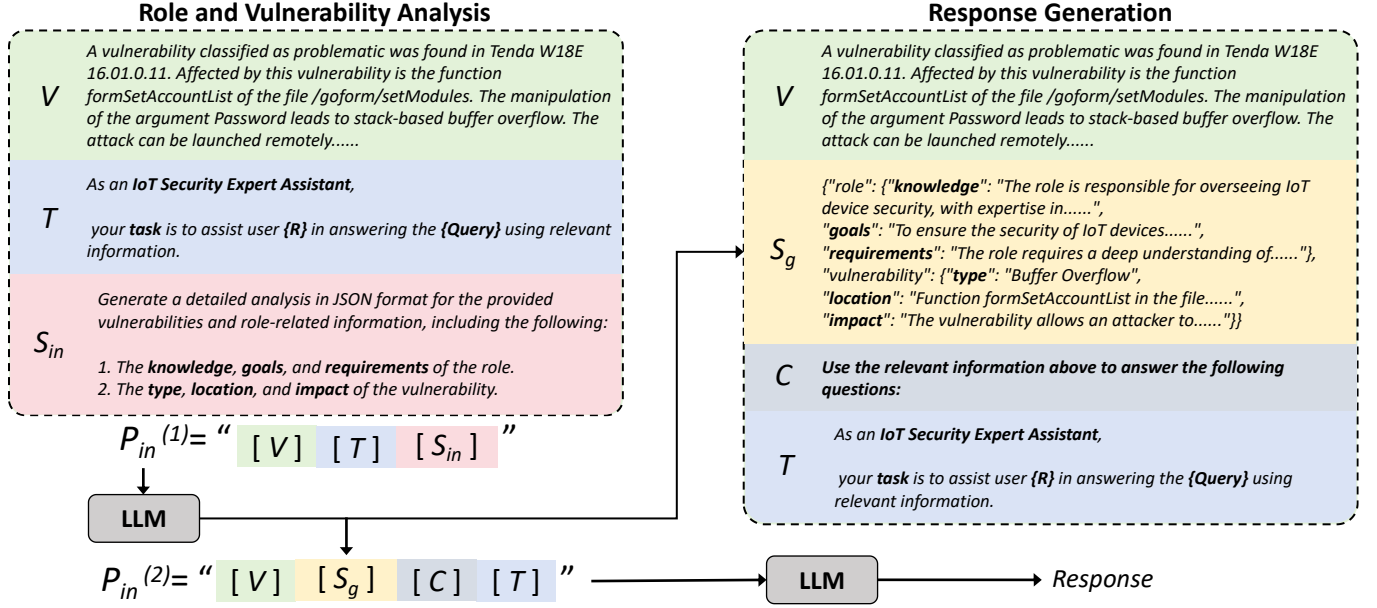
Role and Vulnerability Analysis

$V$ A vulnerability classified as problematic was found in Tenda W18E 16.01.0.11. Affected by this vulnerability is the function formSetAccountList of the file /goform/setModules. The manipulation of the argument Password leads to stack-based buffer overflow. The attack can be launched remotely......

$T$ As an IoT Security Expert Assistant,

your task is to assist user {R} in answering the {Query} using relevant information.

$S_{in}$ Generate a detailed analysis in JSON format for the provided vulnerabilities and role-related information, including the following:

1. The knowledge, goals, and requirements of the role.
2. The type, location, and impact of the vulnerability.

$P_{in}{}^{(1)}$= " [ $V$ ] [ $T$ ] [ $S_{in}$ ] "

LLM

$P_{in}{}^{(2)}$= " [ $V$ ] [ $S_g$ ] [ $C$ ] [ $T$ ] "

LLM

Response

Response Generation

$V$ A vulnerability classified as problematic was found in Tenda W18E 16.01.0.11. Affected by this vulnerability is the function formSetAccountList of the file /goform/setModules. The manipulation of the argument Password leads to stack-based buffer overflow. The attack can be launched remotely......

$S_g$ {"role": {"knowledge": "The role is responsible for overseeing IoT device security, with expertise in......",
"goals": "To ensure the security of IoT devices......",
"requirements": "The role requires a deep understanding of......"},
"vulnerability": {"type": "Buffer Overflow",
"location": "Function formSetAccountList in the file......",
"impact": "The vulnerability allows an attacker to......"}}

$C$ Use the relevant information above to answer the following questions:

$T$ As an IoT Security Expert Assistant,

your task is to assist user {R} in answering the {Query} using relevant information.